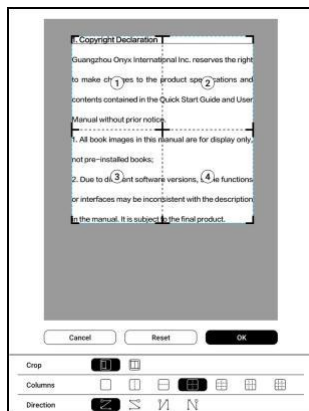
Copyright Declaration

Guangzhou Onyx International Inc. reserves the right to make ch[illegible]ges to the product spe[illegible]ations and contents contained in the Quick Start Guide and User Manual without prior notice.

1. All book images in this manual are for display only, not pre-installed books;

2. Due to di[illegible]ent software versions, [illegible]e functions or interfaces may be inconsistent with the description in the manual. It is subject to the final product.

1
2
3
4

Cancel
Reset
OK

Crop
Columns
Direction